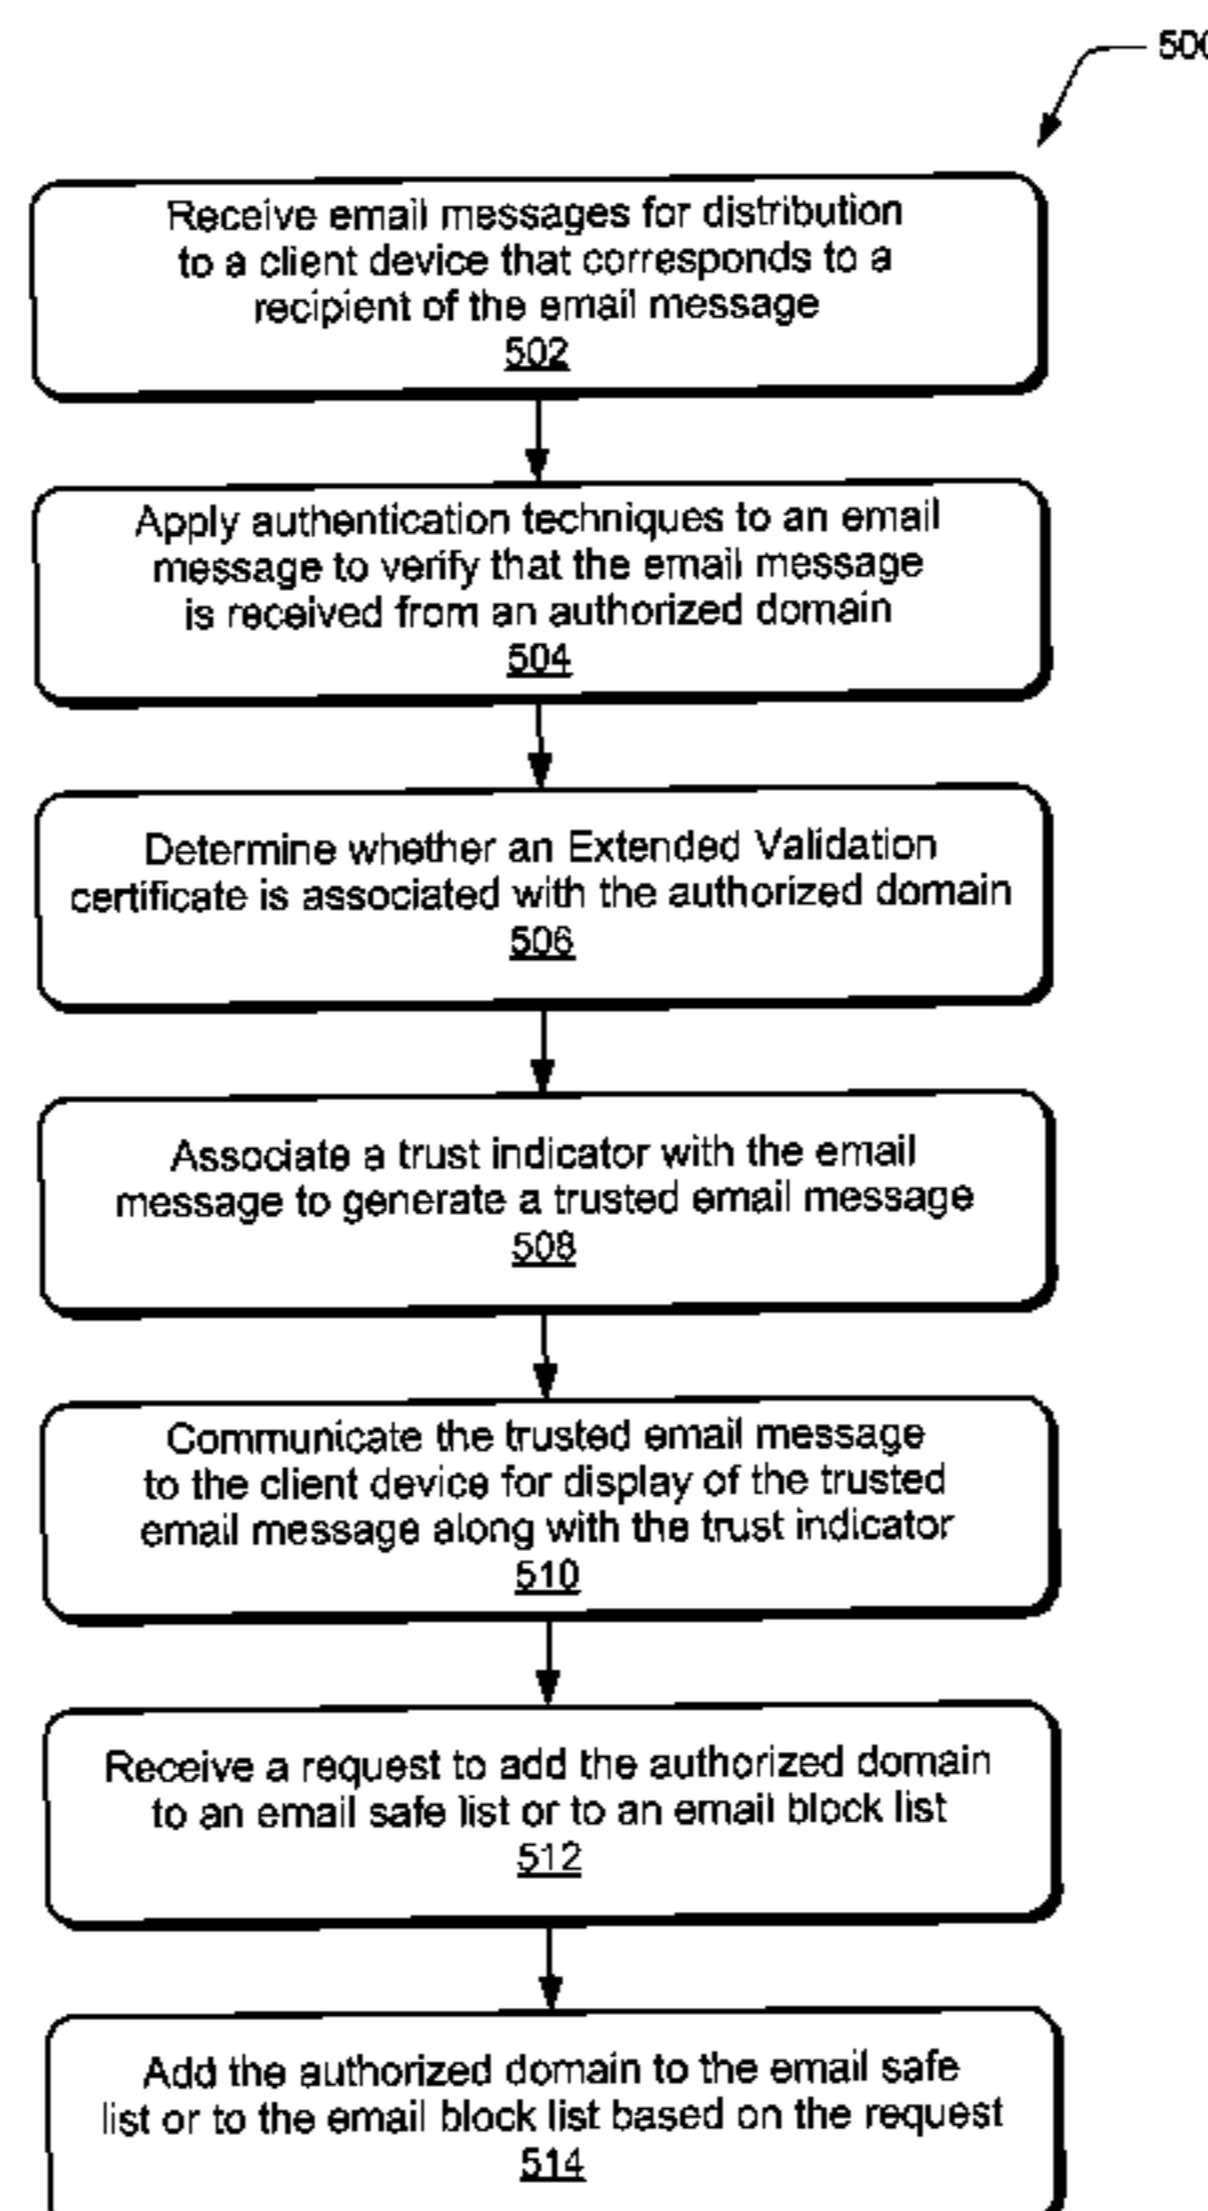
500

Receive email messages for distribution to a client device that corresponds to a recipient of the email message
502

Apply authentication techniques to an email message to verify that the email message is received from an authorized domain
504

Determine whether an Extended Validation certificate is associated with the authorized domain
506

Associate a trust indicator with the email message to generate a trusted email message
508

Communicate the trusted email message to the client device for display of the trusted email message along with the trust indicator
510

Receive a request to add the authorized domain to an email safe list or to an email block list
512

Add the authorized domain to the email safe list or to the email block list based on the request
514